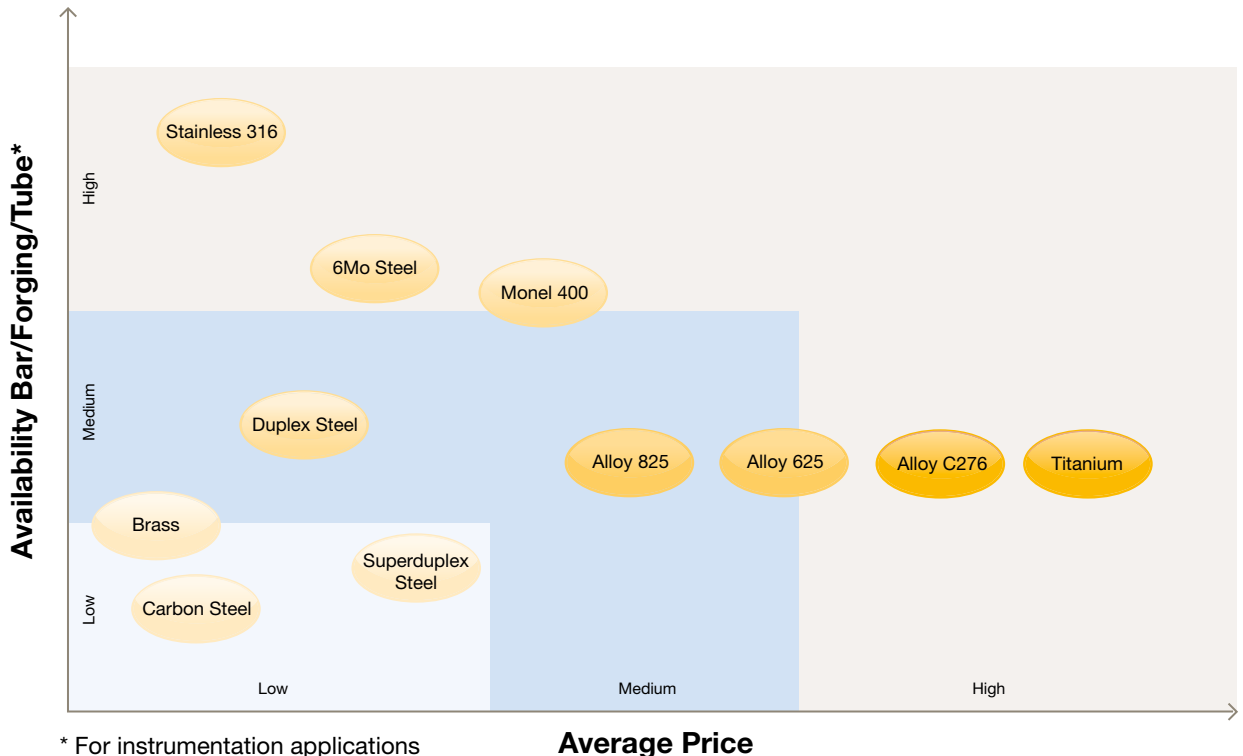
Availability Bar/Forging/Tube*

High

Stainless 316

6Mo Steel

Monel 400

Medium

Duplex Steel

Alloy 825

Alloy 625

Alloy C276

Titanium

Brass

Superduplex Steel

Low

Carbon Steel

Low

Medium

High

* For instrumentation applications

Average Price